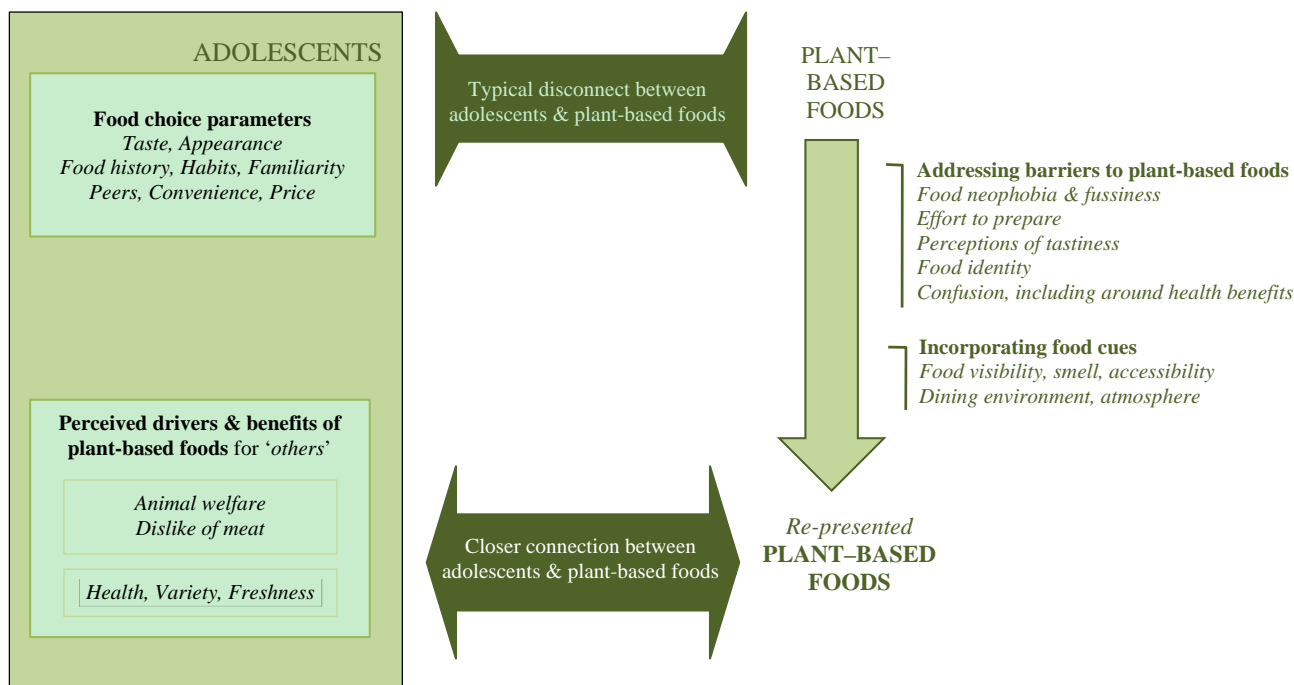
ADOLESCENTS

Food choice parameters
Taste, Appearance
Food history, Habits, Familiarity
Peers, Convenience, Price

Perceived drivers & benefits of plant-based foods for 'others'

Animal welfare
Dislike of meat

Health, Variety, Freshness

Typical disconnect between adolescents & plant-based foods

PLANT–BASED FOODS

Addressing barriers to plant-based foods
Food neophobia & fussiness
Effort to prepare
Perceptions of tastiness
Food identity
Confusion, including around health benefits

Incorporating food cues
Food visibility, smell, accessibility
Dining environment, atmosphere

Closer connection between adolescents & plant-based foods

Re-presented
PLANT–BASED FOODS